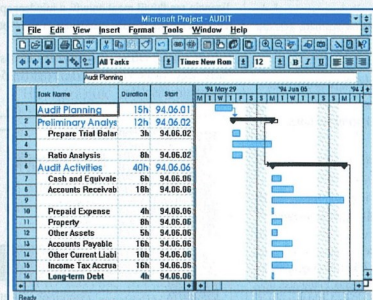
Microsoft Project - AUDIT

File Edit View Insert Format Tools Window Help

All Tasks | Times New Rom | 12 | B | I | U

Audit Planning

| | Task Name | Duration | Start |
|---|---|---|---|
| 1 | Audit Planning | 15h | 94.06.01 |
| 2 | Preliminary Analys | 12h | 94.06.02 |
| 3 | Prepare Trial Balar | 3h | 94.06.02 |
| 4 | | | |
| 5 | Ratio Analysis | 8h | 94.06.02 |
| 6 | Audit Activities | 40h | 94.06.06 |
| 7 | Cash and Equivale | 6h | 94.06.06 |
| 8 | Accounts Receivab | 18h | 94.06.06 |
| 9 | | | |
| 10 | Prepaid Expense | 4h | 94.06.06 |
| 11 | Property | 8h | 94.06.06 |
| 12 | Other Assets | 5h | 94.06.06 |
| 13 | Accounts Payable | 16h | 94.06.06 |
| 14 | Other Current Liabl | 10h | 94.06.06 |
| 15 | Income Tax Accrua | 18h | 94.06.06 |
| 16 | Long-term Debt | 4h | 94.06.06 |

'94 May 29 | '94 Jun 05 | '94 J
M T W T F S S M T W T F S S M T W T F S S

Ready